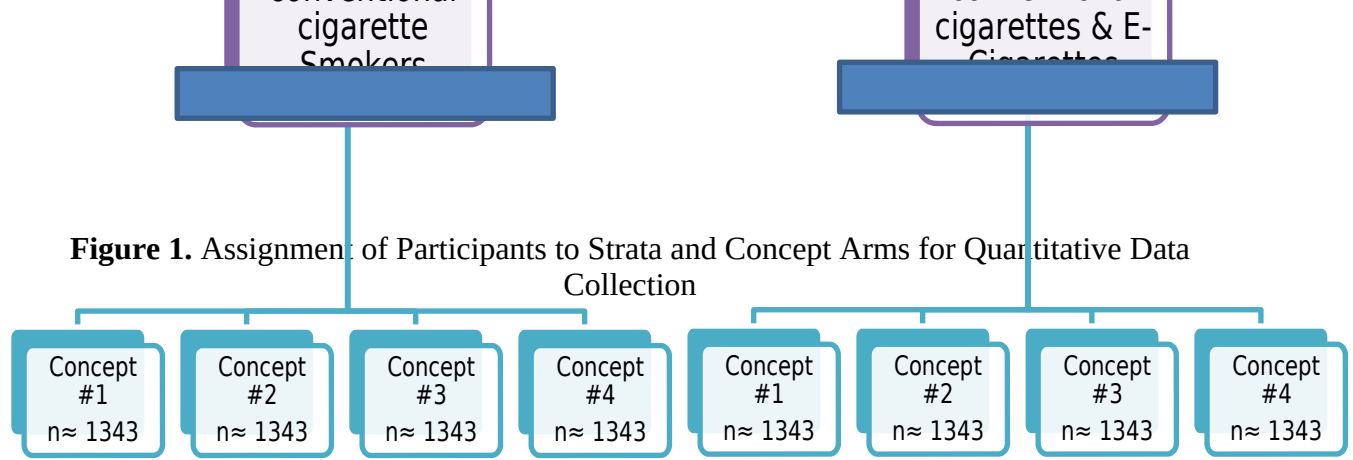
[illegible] cigarette Smokers

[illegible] cigarettes & E-Cigarettes

**Figure 1.** Assignment of Participants to Strata and Concept Arms for Quantitative Data Collection

Concept #1 n≈ 1343

Concept #2 n≈ 1343

Concept #3 n≈ 1343

Concept #4 n≈ 1343

Concept #1 n≈ 1343

Concept #2 n≈ 1343

Concept #3 n≈ 1343

Concept #4 n≈ 1343